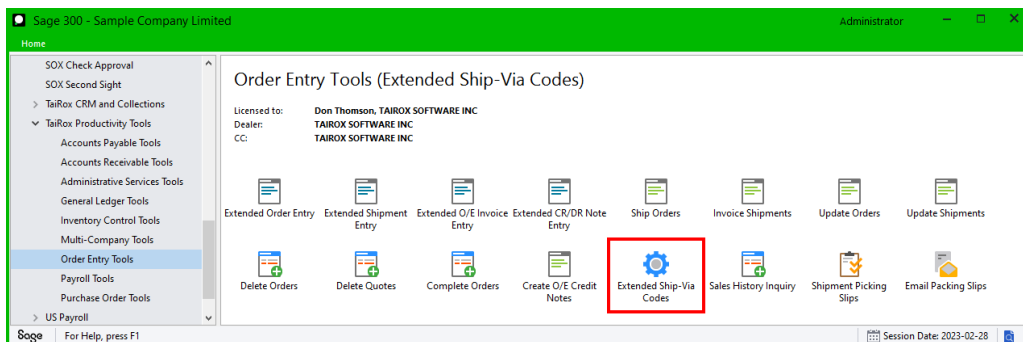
Sage 300 - Sample Company Limited
Administrator
Home

SOX Check Approval
SOX Second Sight
TaiRox CRM and Collections
TaiRox Productivity Tools
Accounts Payable Tools
Accounts Receivable Tools
Administrative Services Tools
General Ledger Tools
Inventory Control Tools
Multi-Company Tools
Order Entry Tools
Payroll Tools
Purchase Order Tools
US Payroll

Order Entry Tools (Extended Ship-Via Codes)

Licensed to: Don Thomson, TAIROX SOFTWARE INC
Dealer: TAIROX SOFTWARE INC
CC: TAIROX SOFTWARE INC

Extended Order Entry
Extended Shipment Entry
Extended O/E Invoice Entry
Extended CR/DR Note Entry
Ship Orders
Invoice Shipments
Update Orders
Update Shipments
Delete Orders
Delete Quotes
Complete Orders
Create O/E Credit Notes
Extended Ship-Via Codes
Sales History Inquiry
Shipment Picking Slips
Email Packing Slips

Sage For Help, press F1
Session Date: 2023-02-28